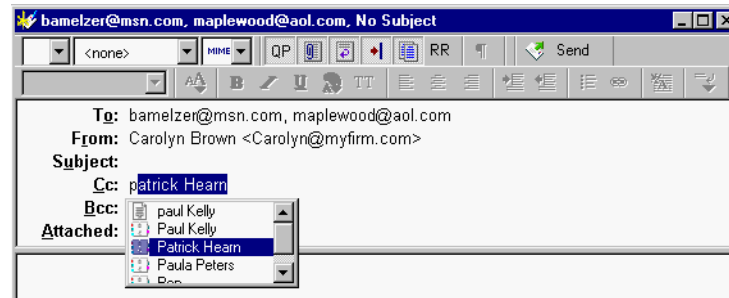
bamelzer@msn.com, maplewood@aol.com, No Subject

<none>
MIME
QP
RR
Send

To: bamelzer@msn.com, maplewood@aol.com
From: Carolyn Brown <Carolyn@myfirm.com>
Subject:
Cc: patrick Hearn
Bcc:
Attached:

paul Kelly
Paul Kelly
Patrick Hearn
Paula Peters
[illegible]